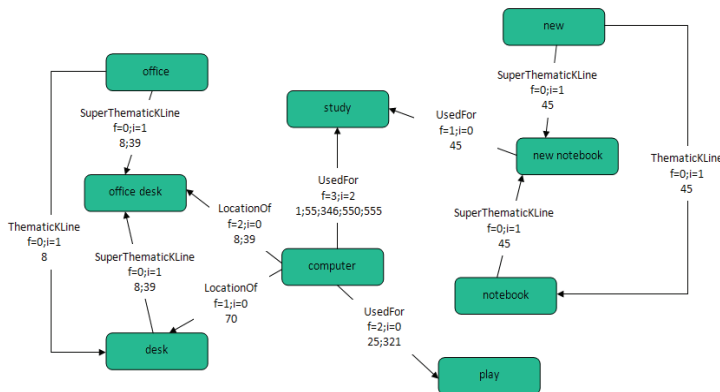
new

office

SuperThematicKLine
f=0;i=1
45

study

SuperThematicKLine
f=0;i=1
8;39

UsedFor
f=1;i=0
45

new notebook

office desk

UsedFor
f=3;i=2
1;55;346;550;555

ThematicKLine
f=0;i=1
45

ThematicKLine
f=0;i=1
8

LocationOf
f=2;i=0
8;39

SuperThematicKLine
f=0;i=1
45

SuperThematicKLine
f=0;i=1
8;39

computer

LocationOf
f=1;i=0
70

notebook

UsedFor
f=2;i=0
25;321

desk

play